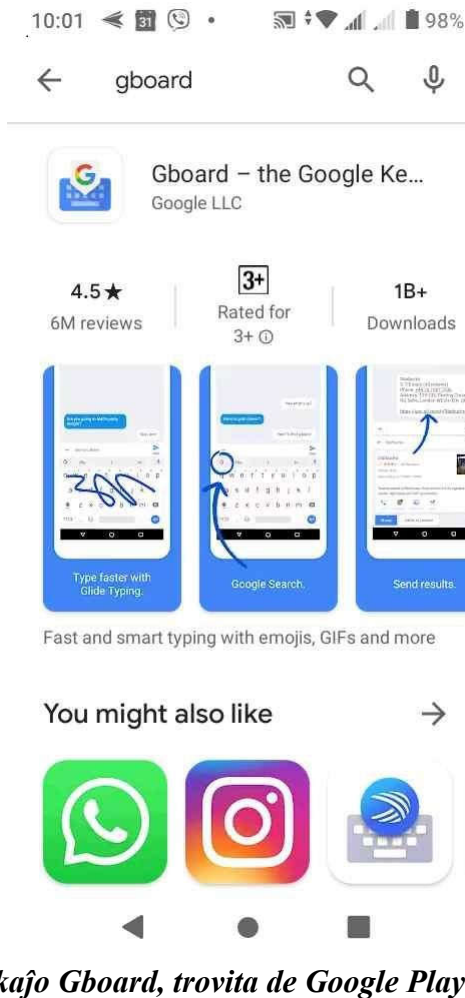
10:01 31 98%

← gboard

Gboard – the Google Ke...
Google LLC

4.5★
6M reviews

3+
Rated for
3+ ⓘ

1B+
Downloads

Type faster with Glide Typing.

Google Search.

Send results.

Fast and smart typing with emojis, GIFs and more

You might also like →

kaĵo Gboard, trovita de Google Play